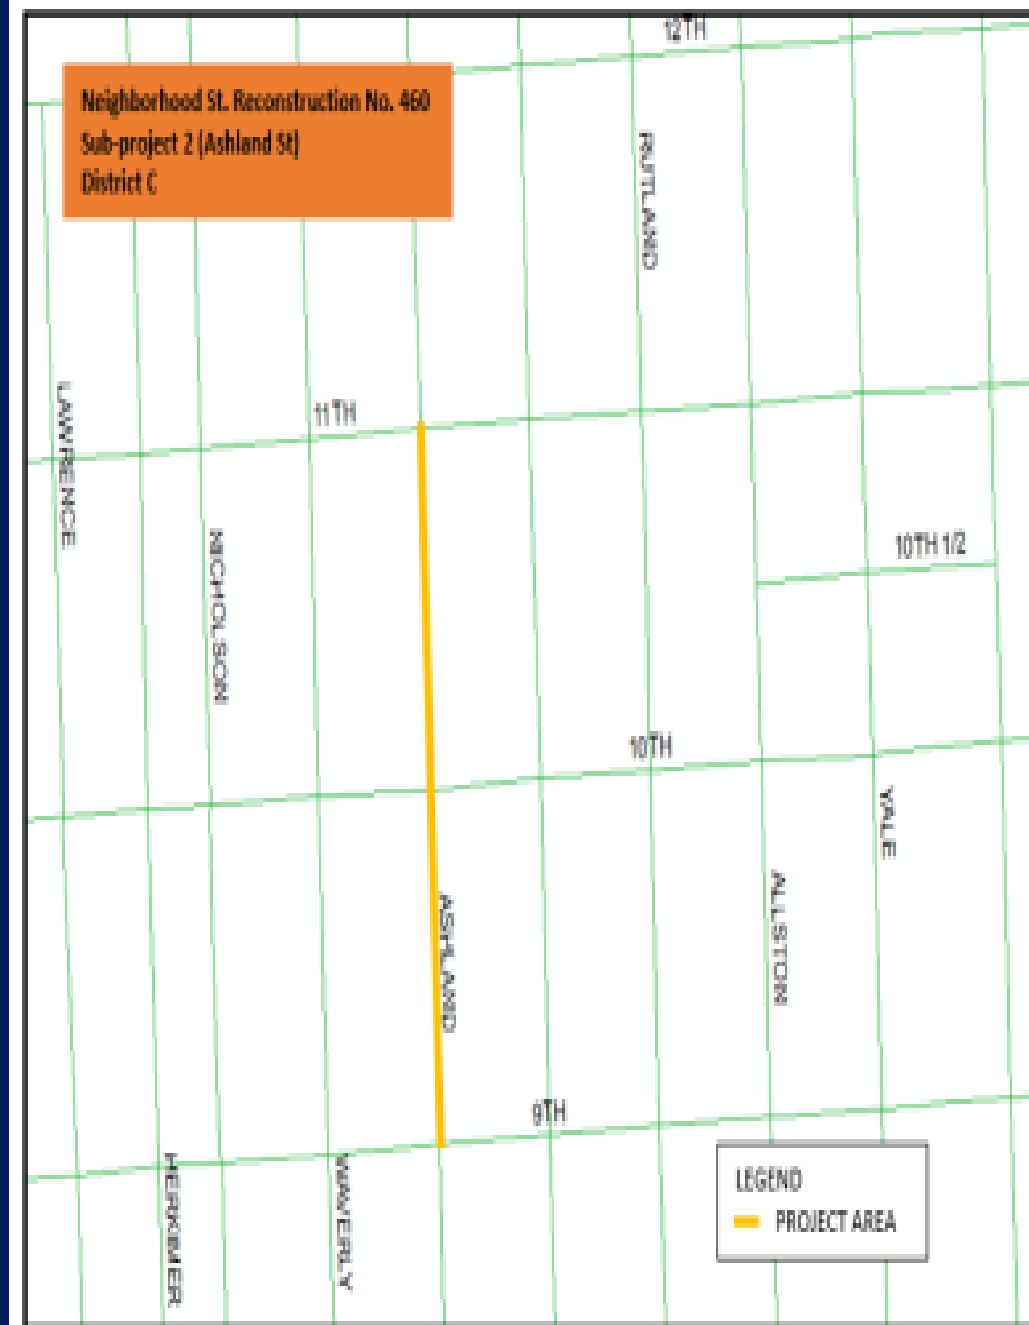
Neighborhood St. Reconstruction No. 460
Sub-project 2 (Ashland St)
District C

12TH

RUTLAND

LAWRENCE

11TH

NICHOLSON

10TH 1/2

10TH

YALE

ASHLAND

ALLSTON

9TH

HERKIMER

WAVERLY

LEGEND
PROJECT AREA